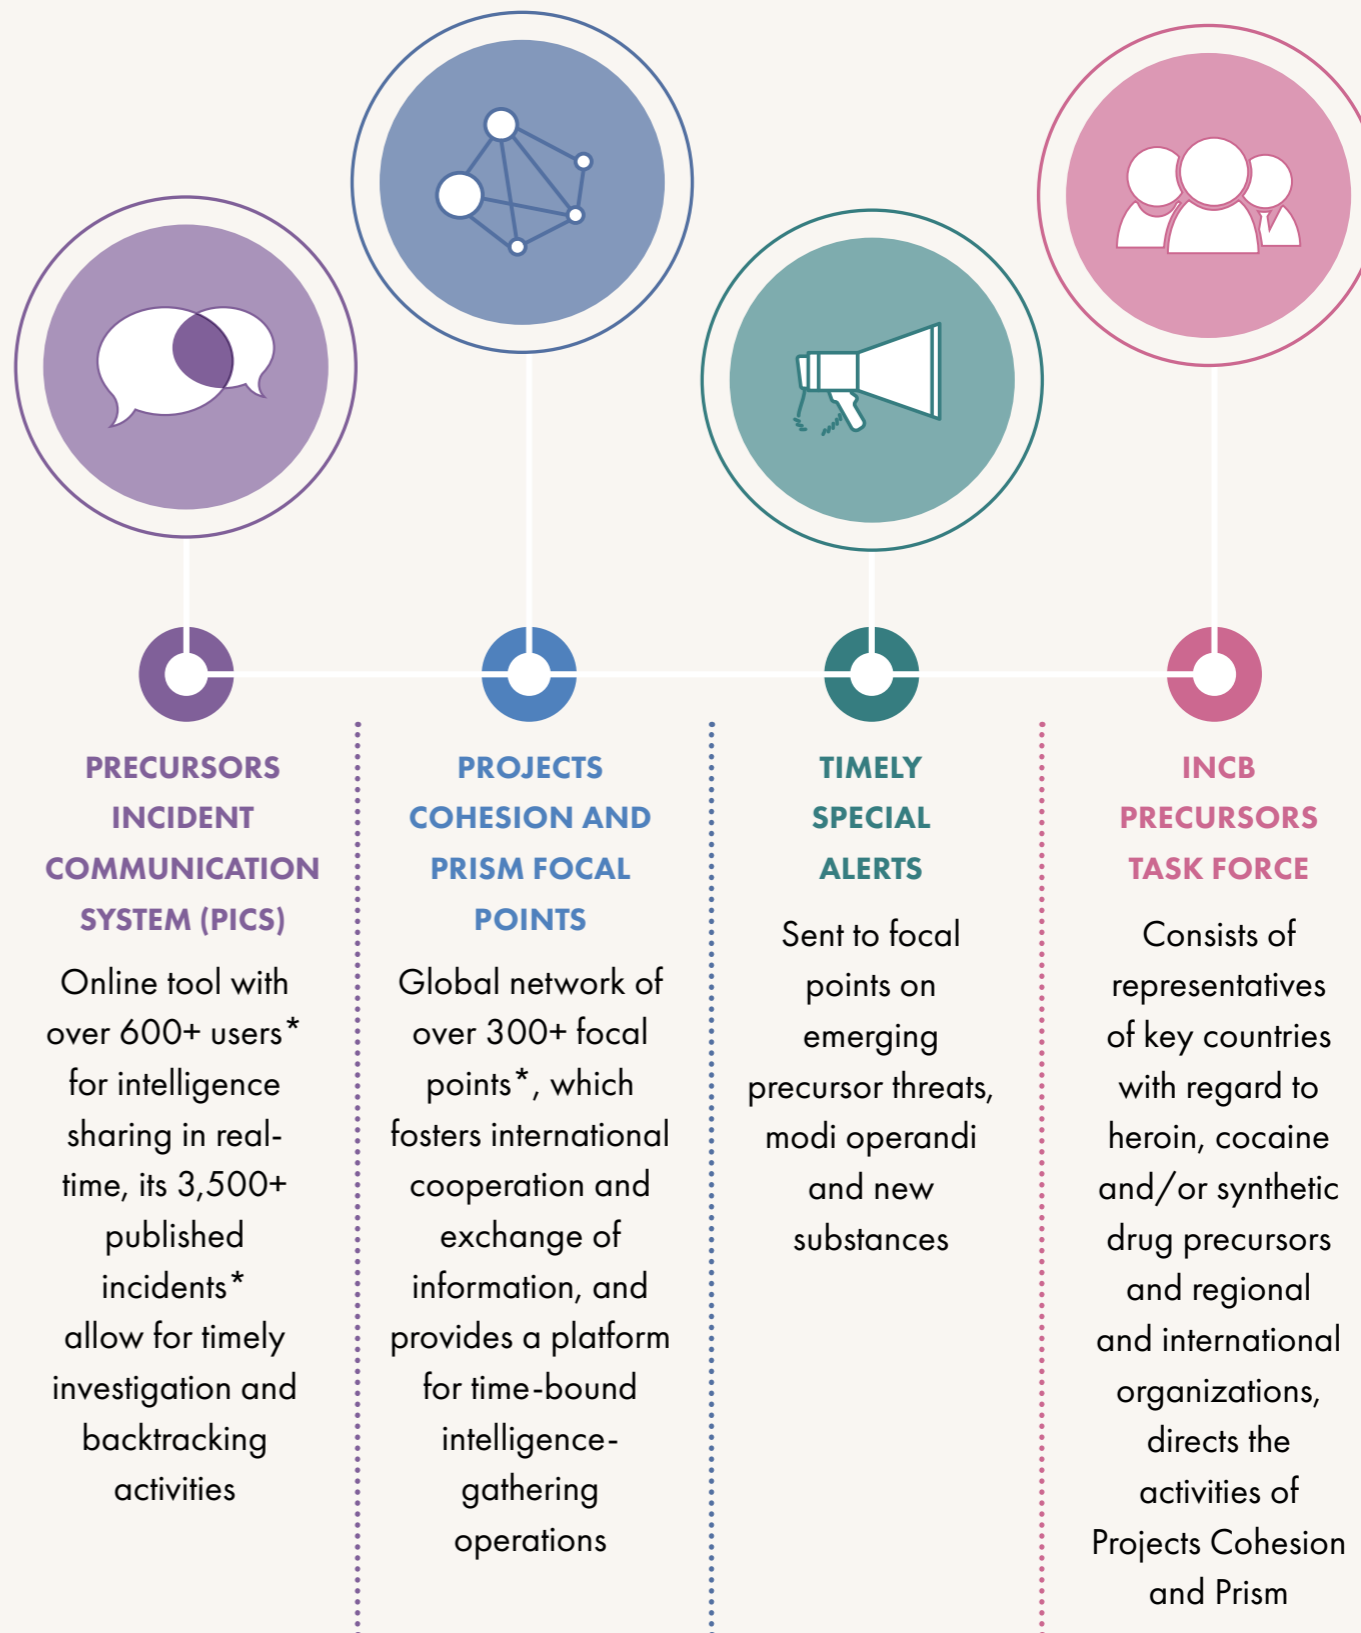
PRECURSORS INCIDENT COMMUNICATION SYSTEM (PICS)

Online tool with over 600+ users* for intelligence sharing in real-time, its 3,500+ published incidents* allow for timely investigation and backtracking activities

PROJECTS COHESION AND PRISM FOCAL POINTS

Global network of over 300+ focal points*, which fosters international cooperation and exchange of information, and provides a platform for time-bound intelligence-gathering operations

TIMELY SPECIAL ALERTS

Sent to focal points on emerging precursor threats, modi operandi and new substances

INCB PRECURSORS TASK FORCE

Consists of representatives of key countries with regard to heroin, cocaine and/or synthetic drug precursors and regional and international organizations, directs the activities of Projects Cohesion and Prism